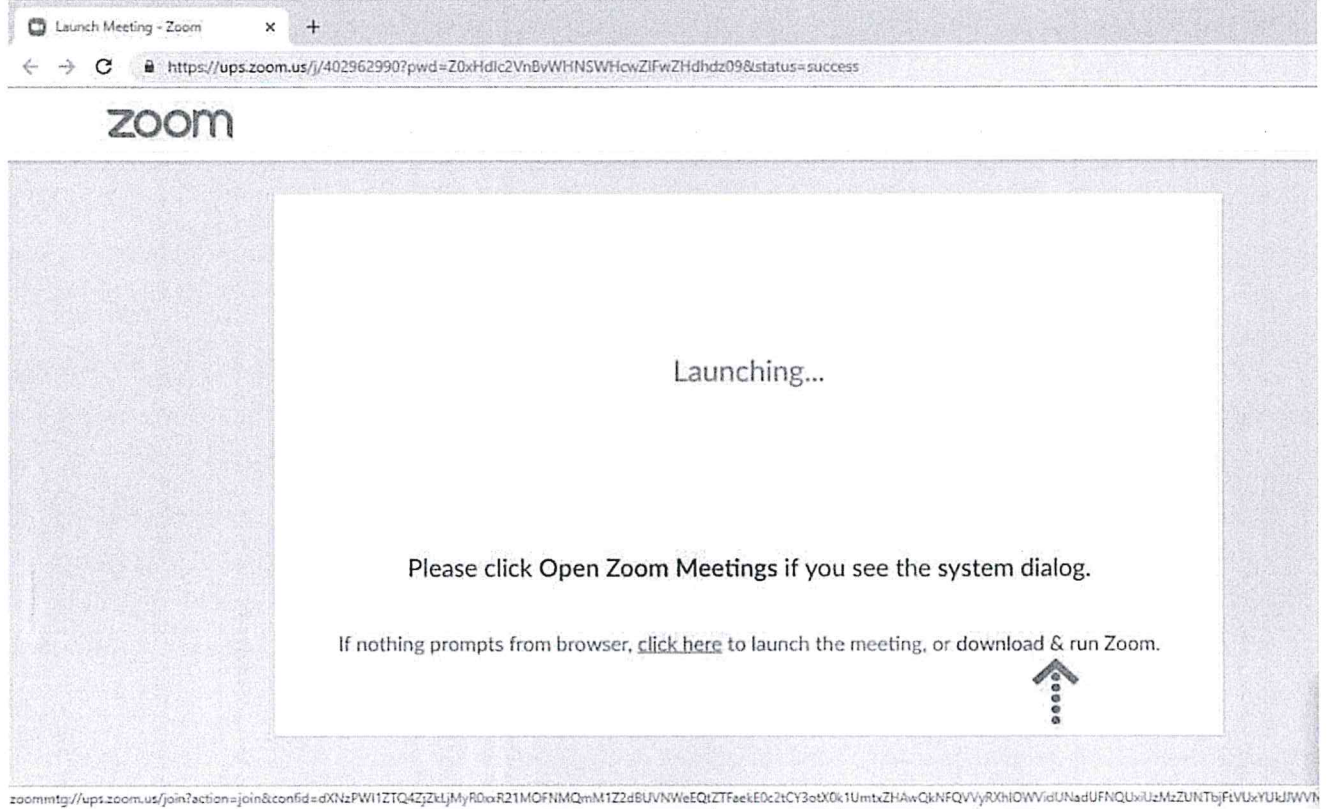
Launch Meeting - Zoom × +

https://ups.zoom.us/j/402962990?pwd=Z0xHdlc2VnBvWHNSWHcwZiFwZHdhdz09&status=success

zoom

Launching...

Please click Open Zoom Meetings if you see the system dialog.

If nothing prompts from browser, click here to launch the meeting, or download & run Zoom.

zoommtg://ups.zoom.us/join?action=join&confid=dXNzPWI1ZTQ4ZjZkLjMyR0xxR21MOFNMQmM1Z2dBUVNWeEQtZTFaekE0c2tCY3otX0k1UmtxZHAwQkNFQVVyRXhlOWVidUNadUFNQUxiUzMzZUNTbjFtVUxYUkJWV